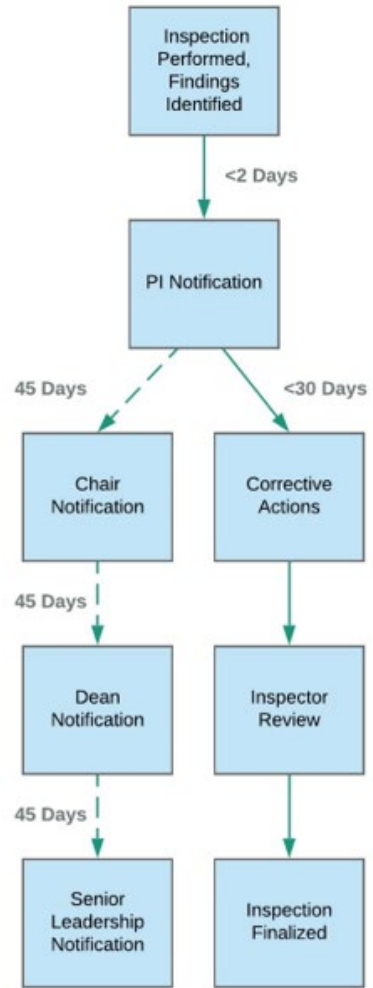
Inspection Performed, Findings Identified

<2 Days

PI Notification

45 Days

<30 Days

Chair Notification

Corrective Actions

45 Days

Dean Notification

Inspector Review

45 Days

Senior Leadership Notification

Inspection Finalized